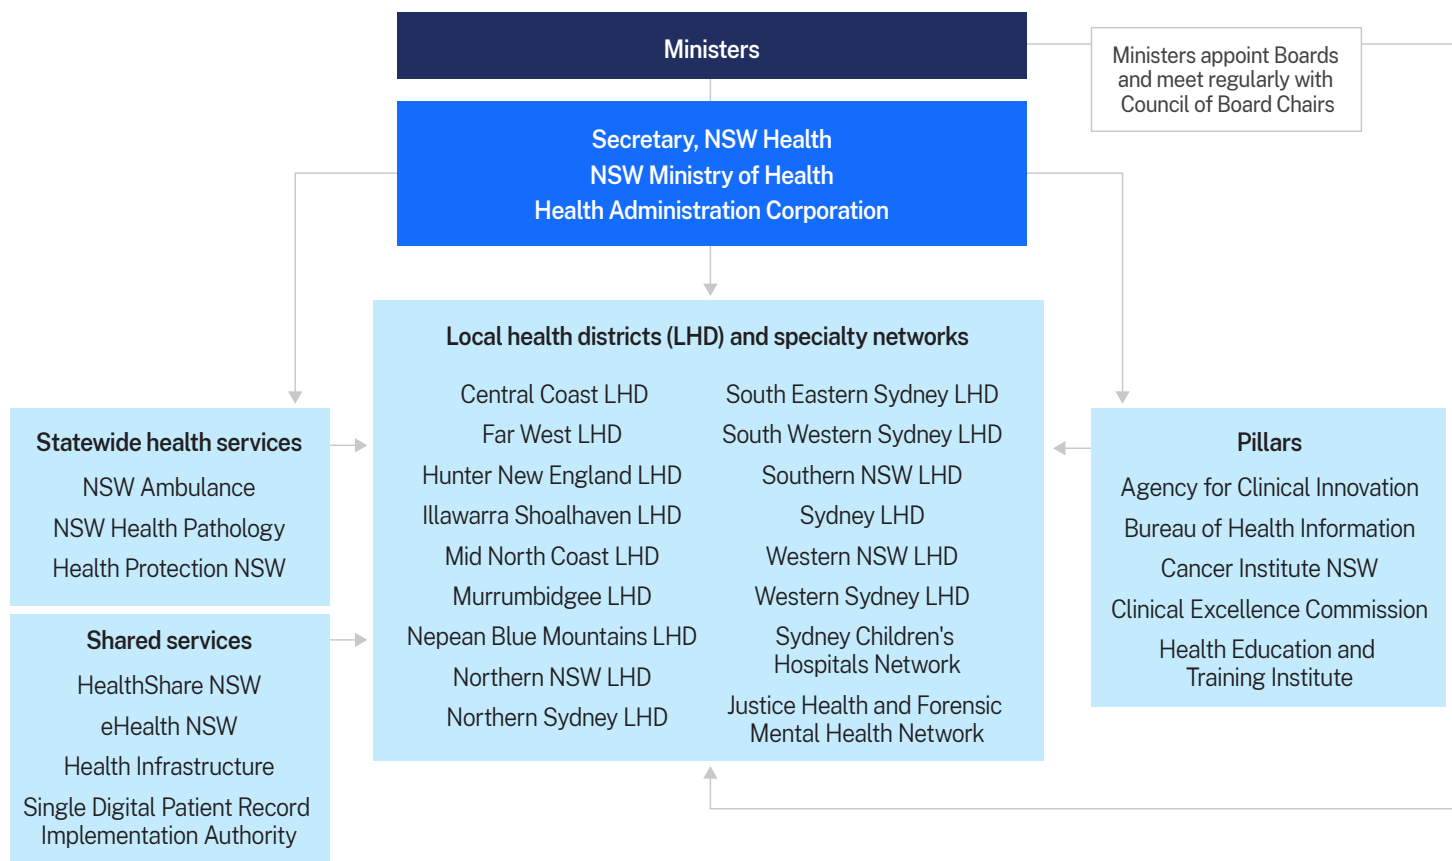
Ministers

Ministers appoint Boards and meet regularly with Council of Board Chairs

Secretary, NSW Health
NSW Ministry of Health
Health Administration Corporation

Local health districts (LHD) and specialty networks

Central Coast LHD
Far West LHD
Hunter New England LHD
Illawarra Shoalhaven LHD
Mid North Coast LHD
Murrumbidgee LHD
Nepean Blue Mountains LHD
Northern NSW LHD
Northern Sydney LHD

South Eastern Sydney LHD
South Western Sydney LHD
Southern NSW LHD
Sydney LHD
Western NSW LHD
Western Sydney LHD
Sydney Children's Hospitals Network
Justice Health and Forensic Mental Health Network

Statewide health services
NSW Ambulance
NSW Health Pathology
Health Protection NSW

Shared services
HealthShare NSW
eHealth NSW
Health Infrastructure
Single Digital Patient Record Implementation Authority

Pillars
Agency for Clinical Innovation
Bureau of Health Information
Cancer Institute NSW
Clinical Excellence Commission
Health Education and Training Institute